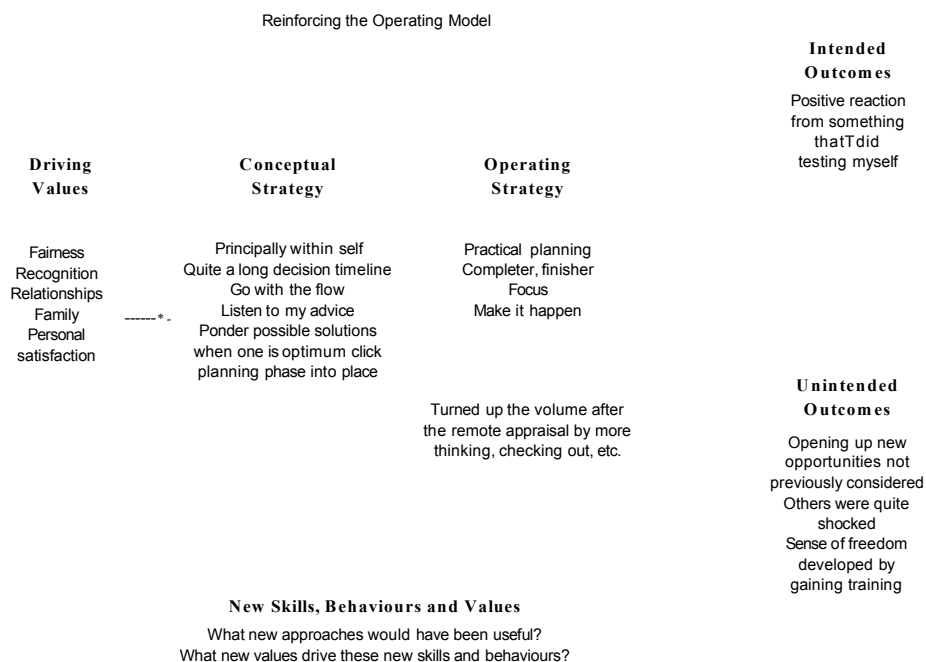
Reinforcing the Operating Model

Intended Outcomes

Positive reaction from something thatTdid testing myself

Driving Values

Fairness
Recognition
Relationships
Family
Personal satisfaction

------*-

Conceptual Strategy

Principally within self
Quite a long decision timeline
Go with the flow
Listen to my advice
Ponder possible solutions when one is optimum click planning phase into place

Operating Strategy

Practical planning
Completer, finisher
Focus
Make it happen

Turned up the volume after the remote appraisal by more thinking, checking out, etc.

Unintended Outcomes

Opening up new opportunities not previously considered
Others were quite shocked
Sense of freedom developed by gaining training

New Skills, Behaviours and Values

What new approaches would have been useful?
What new values drive these new skills and behaviours?